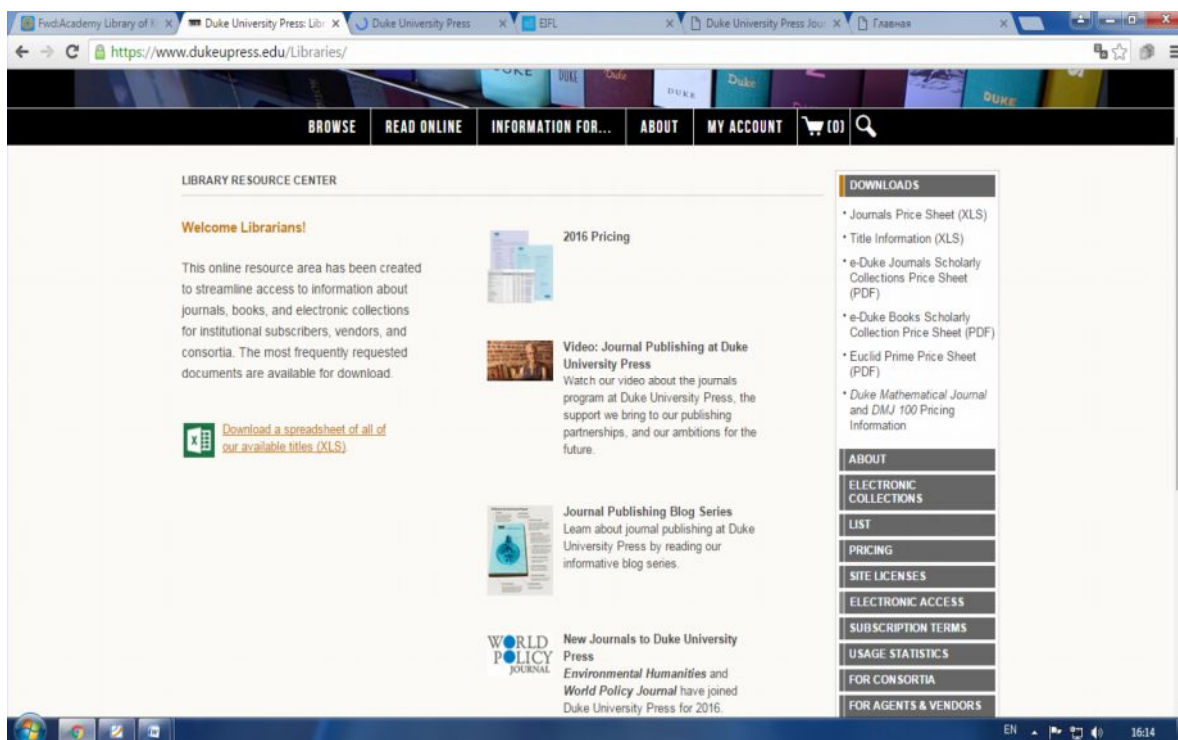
Fwd:Academy Library of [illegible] | Duke University Press: Libr | Duke University Press | EIFL | Duke University Press Jour | Главная

https://www.dukeupress.edu/Libraries/

DUKE DUKE Duke DUKE Duke DUKE

BROWSE | READ ONLINE | INFORMATION FOR... | ABOUT | MY ACCOUNT | (0)

LIBRARY RESOURCE CENTER

Welcome Librarians!

This online resource area has been created to streamline access to information about journals, books, and electronic collections for institutional subscribers, vendors, and consortia. The most frequently requested documents are available for download.

Download a spreadsheet of all of our available titles (XLS)

2016 Pricing

Video: Journal Publishing at Duke University Press
Watch our video about the journals program at Duke University Press, the support we bring to our publishing partnerships, and our ambitions for the future.

Journal Publishing Blog Series
Learn about journal publishing at Duke University Press by reading our informative blog series.

WORLD POLICY JOURNAL

New Journals to Duke University Press
*Environmental Humanities* and *World Policy Journal* have joined Duke University Press for 2016.

DOWNLOADS
• Journals Price Sheet (XLS)
• Title Information (XLS)
• e-Duke Journals Scholarly Collections Price Sheet (PDF)
• e-Duke Books Scholarly Collection Price Sheet (PDF)
• Euclid Prime Price Sheet (PDF)
• *Duke Mathematical Journal* and *DMJ 100* Pricing Information

ABOUT
ELECTRONIC COLLECTIONS
LIST
PRICING
SITE LICENSES
ELECTRONIC ACCESS
SUBSCRIPTION TERMS
USAGE STATISTICS
FOR CONSORTIA
FOR AGENTS & VENDORS

EN 16:14